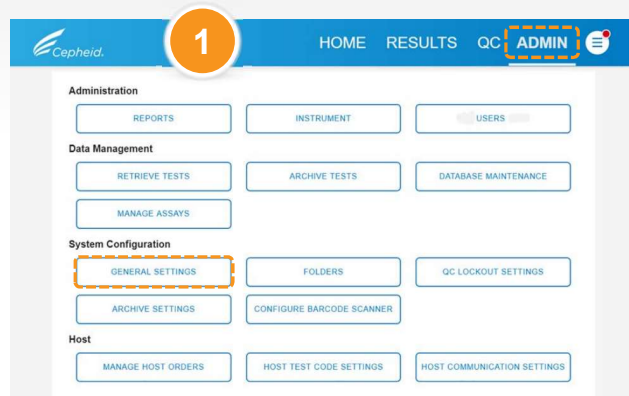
Cepheid.

1

HOME RESULTS QC ADMIN

Administration

REPORTS
INSTRUMENT
USERS

Data Management

RETRIEVE TESTS
ARCHIVE TESTS
DATABASE MAINTENANCE
MANAGE ASSAYS

System Configuration

GENERAL SETTINGS
FOLDERS
QC LOCKOUT SETTINGS
ARCHIVE SETTINGS
CONFIGURE BARCODE SCANNER

Host

MANAGE HOST ORDERS
HOST TEST CODE SETTINGS
HOST COMMUNICATION SETTINGS